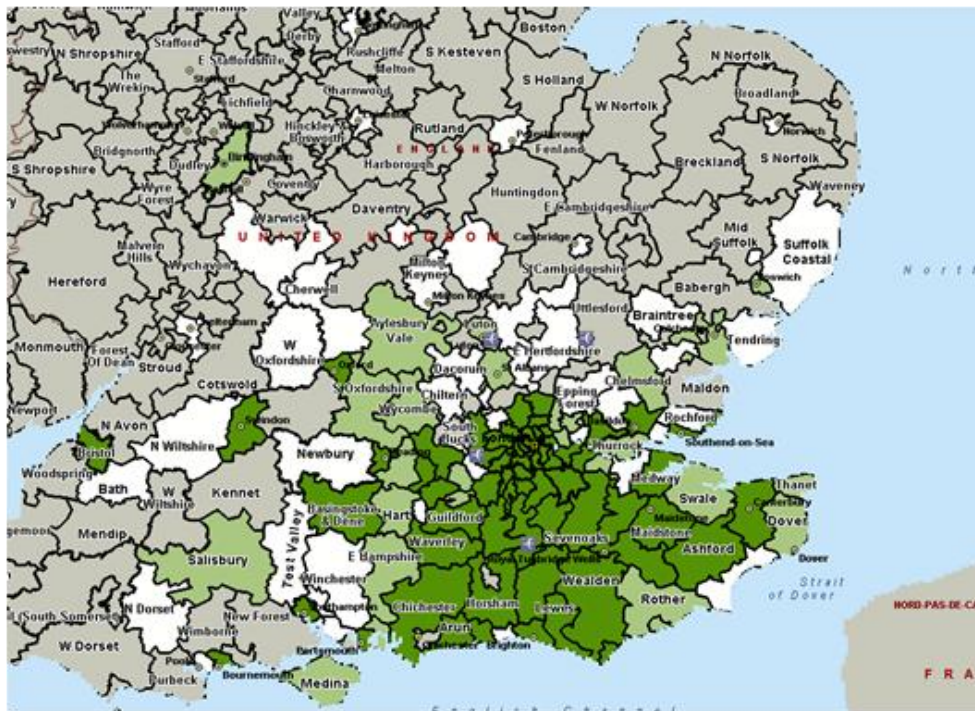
Valley
Boston
N Shropshire
Stafford
Derby
Rushcliffe
S Kesteven
N Norfolk
E Staffordshire
Melton
The Wrekin
Stafford
Charnwood
S Holland
Broadland
Lichfield
W Norfolk
Norwich
Hinckley & Bosworth
Rutland
Bridgnorth
Birmingham
Peterborough
Dudley
Harborough
ENGLAND
Fenland
S Shropshire
Breckland
S Norfolk
Wyre Forest
Coventry
Huntingdon
Waveney
Warwick
Daventry
E Cambridgeshire
UNITED KINGDOM
Cambridge
Mid Suffolk
Suffolk Coastal
Malvern Hills
Wychavon
Milton Keynes
S Cambridgeshire
Ipswich
Hereford
Nort
Cherwell
Milton Keynes
Uttlesford
Babergh
Cheltenham
Braintree
Luton
Gloucester
Colchester
Aylesbury Vale
Tendring
Monmouth
Forest Of Dean
Stroud
W Oxfordshire
Oxford
E Hertfordshire
Dacorum
St Albans
Chelmsford
Cotswold
S Oxfordshire
Chiltern
Epping Forest
Maldon
Newport
Wycombe
Rochford
Swindon
N Avon
South Bucks
Thurrock
Southend-on-Sea
N Wiltshire
Bristol
Newbury
Medway
Thanet
Woodspring
Swale
Bath
W Wiltshire
Kennet
Basingstoke & Deane
Hart
Guildford
Canterbury
Dover
Maidstone
Mendip
Test Valley
Sevenoaks
Ashford
Waverley
Dover
E Hampshire
Salisbury
Winchester
Wealden
Strait of Dover
Reigate
Tunbridge Wells
Southampton
Chichester
Horsham
Lewes
Rother
NORD-PAS-DE-CA
S Somerset
N Dorset
New Forest
Arun
Worthing
Brighton
Wimborne
Portsmouth
W Dorset
Poole
FRA
Purbeck
Bournemouth
Medina